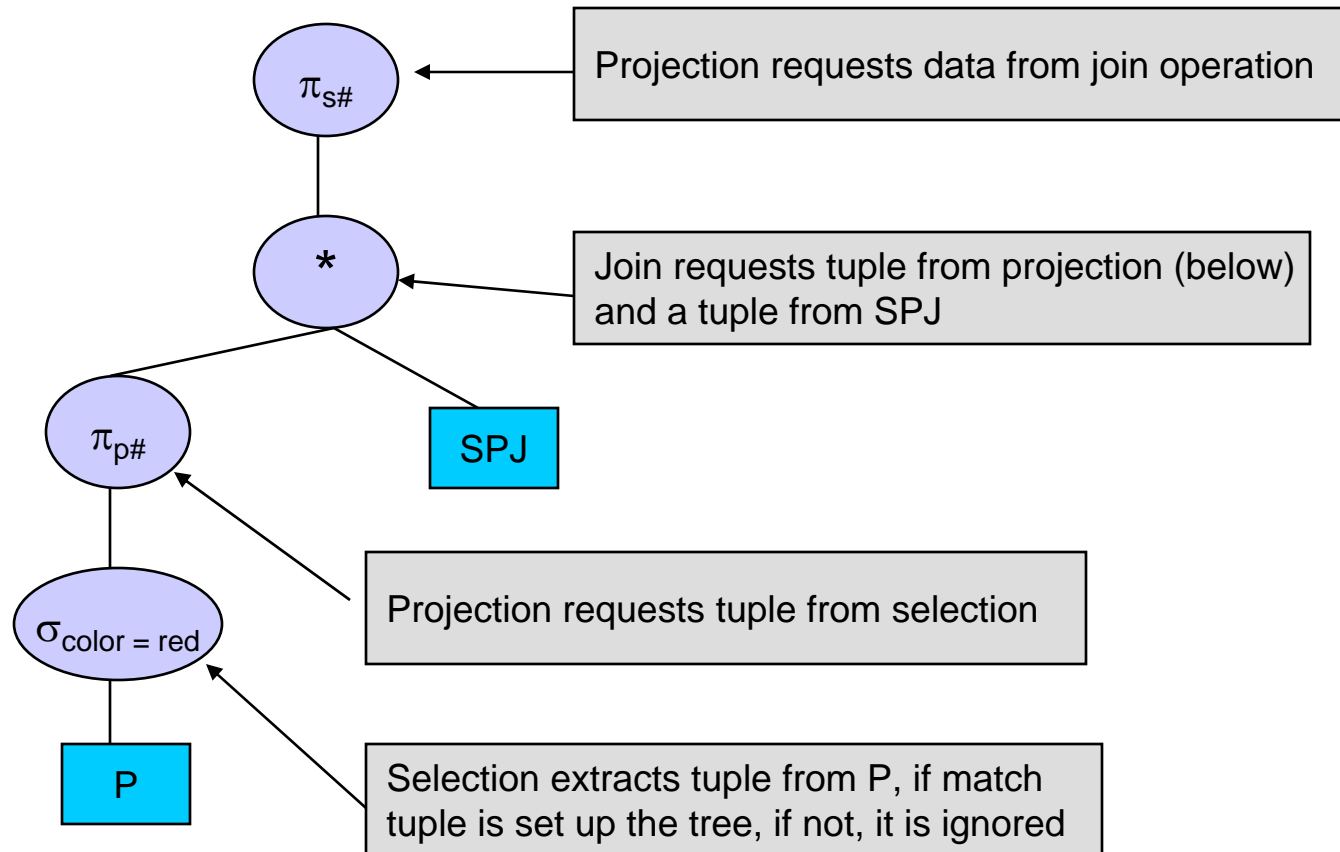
$\pi_{s\#}$

Projection requests data from join operation

*

Join requests tuple from projection (below) and a tuple from SPJ

$\pi_{p\#}$

SPJ

Projection requests tuple from selection

$\sigma_{color = red}$

P

Selection extracts tuple from P, if match tuple is set up the tree, if not, it is ignored